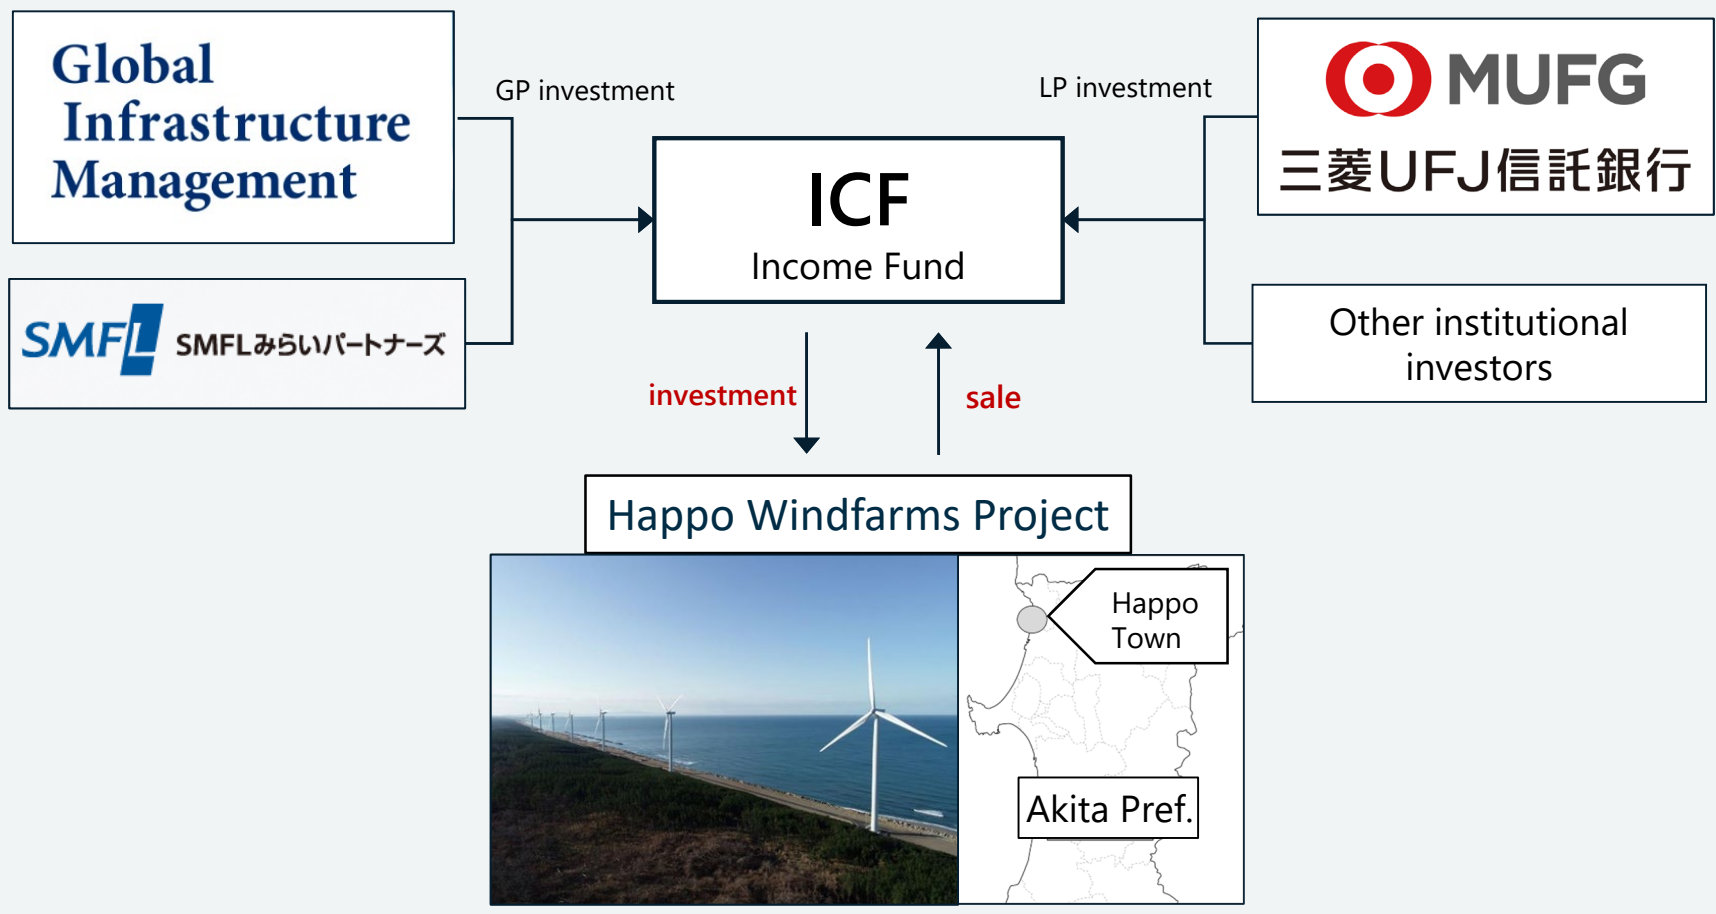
Global Infrastructure Management

GP investment

LP investment

MUFG

三菱UFJ信託銀行

ICF

Income Fund

SMFL SMFLみらいパートナーズ

Other institutional investors

investment

sale

Happo Windfarms Project

Happo Town

Akita Pref.